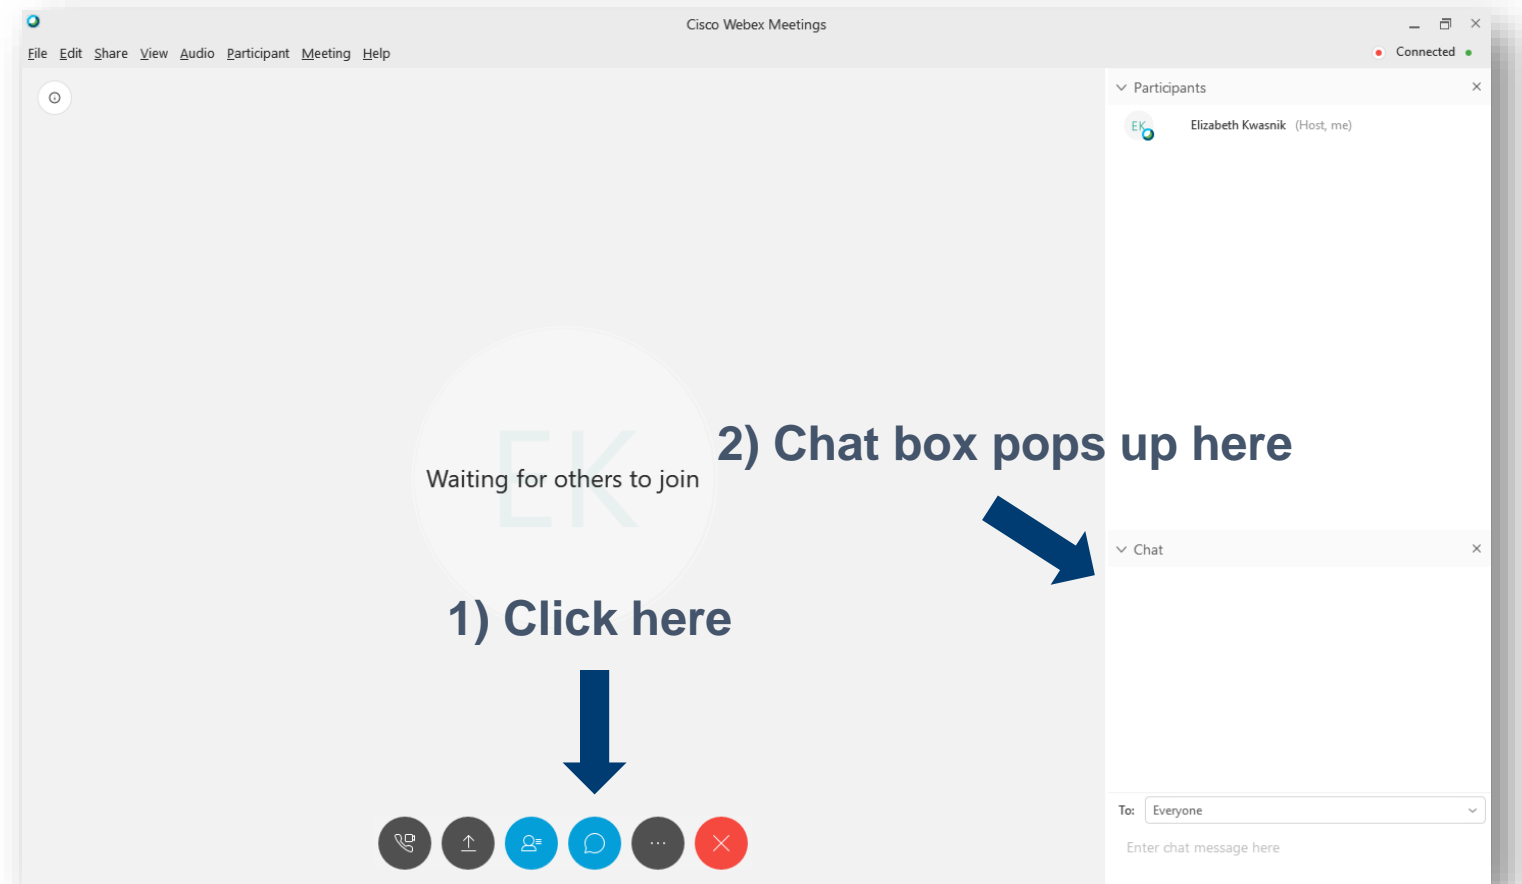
Cisco Webex Meetings

File Edit Share View Audio Participant Meeting Help

Connected

Participants

EK

Elizabeth Kwasnik (Host, me)

EK

Waiting for others to join

2) Chat box pops up here

Chat

1) Click here

To: Everyone

Enter chat message here